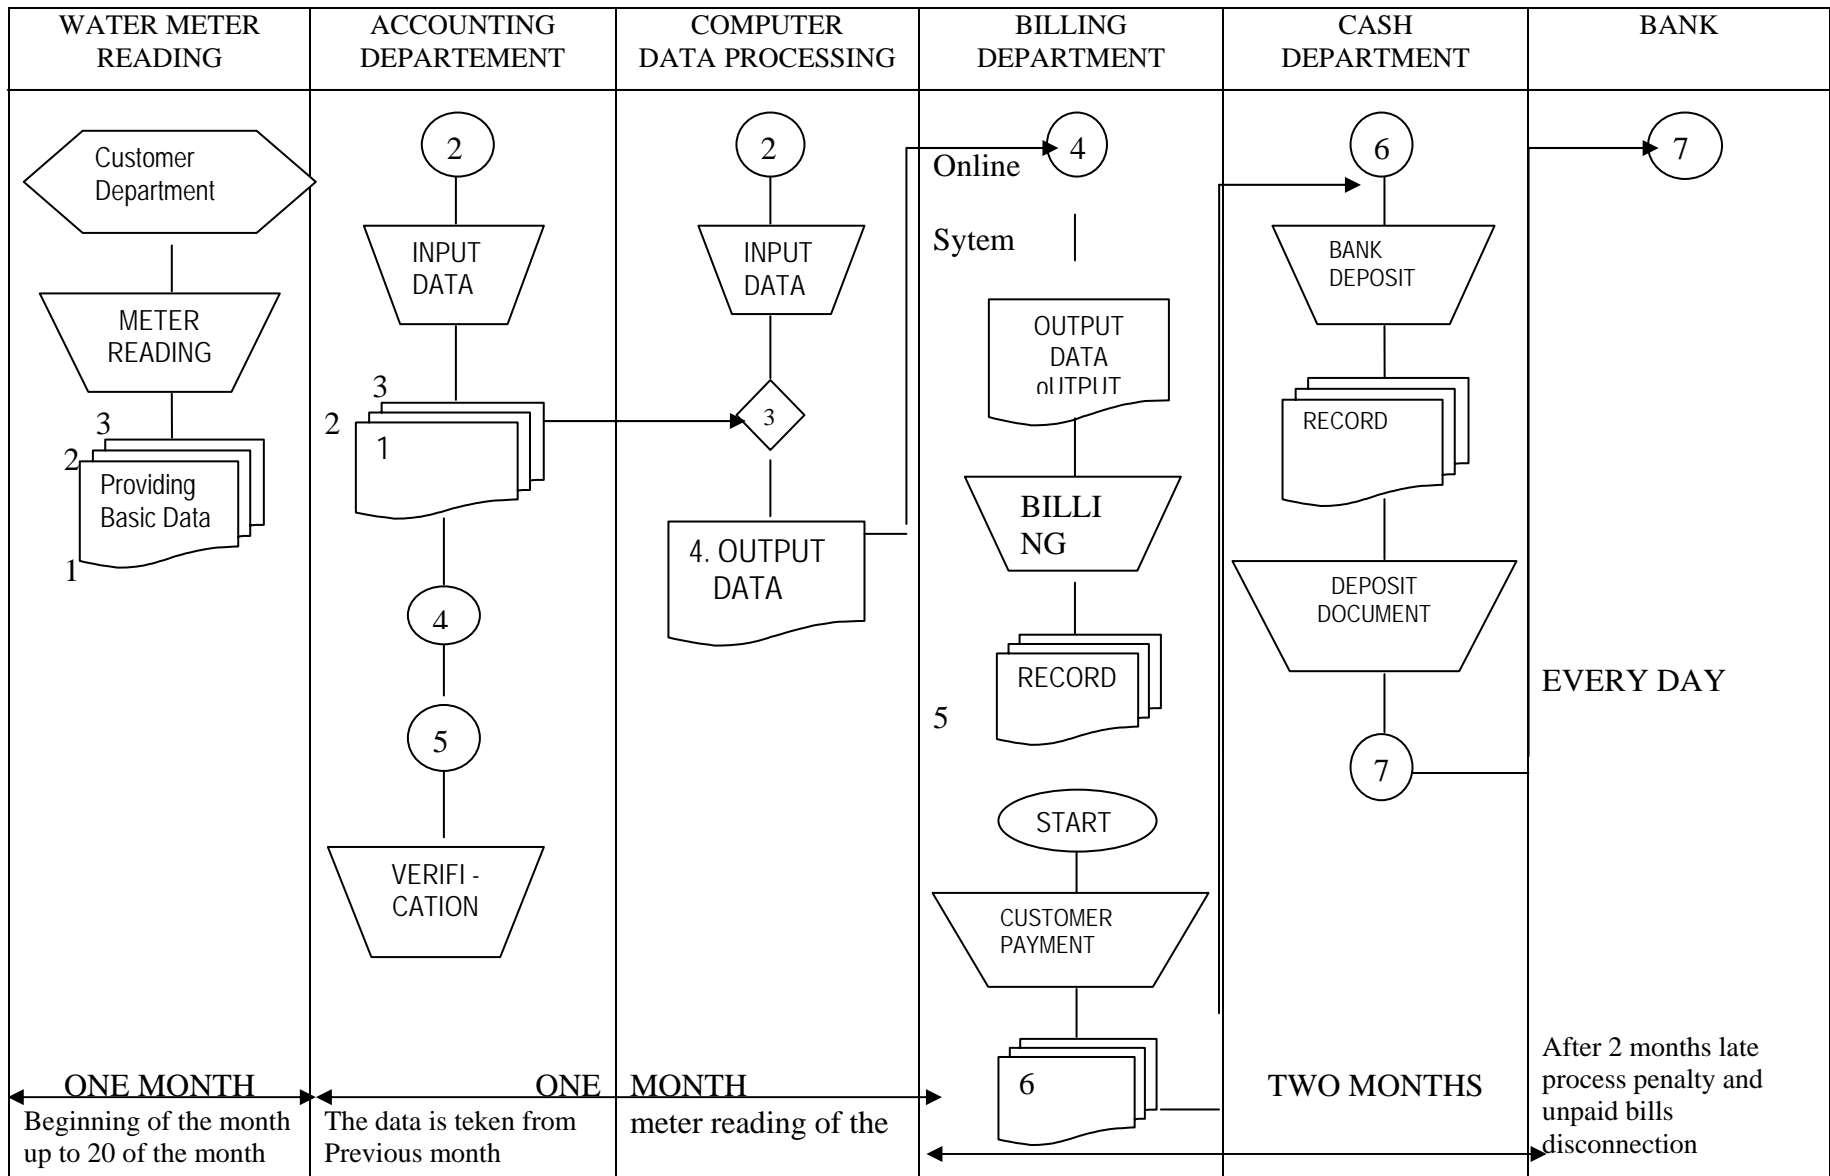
| WATER METER READING | ACCOUNTING DEPARTEMENT | COMPUTER DATA PROCESSING | BILLING DEPARTMENT | CASH DEPARTMENT | BANK |
|---|---|---|---|---|---|

Customer Department

METER READING

3
2
Providing Basic Data
1

2

INPUT DATA

3
2
1

4

5

VERIFI - CATION

2

INPUT DATA

3

4. OUTPUT DATA

Online

4

Sytem

OUTPUT DATA oUTPUT

BILLI NG

RECORD

5

START

CUSTOMER PAYMENT

6

6

BANK DEPOSIT

RECORD

DEPOSIT DOCUMENT

7

7

EVERY DAY

ONE MONTH

Beginning of the month up to 20 of the month

ONE MONTH

The data is teken from Previous month

meter reading of the

TWO MONTHS

After 2 months late process penalty and unpaid bills disconnection